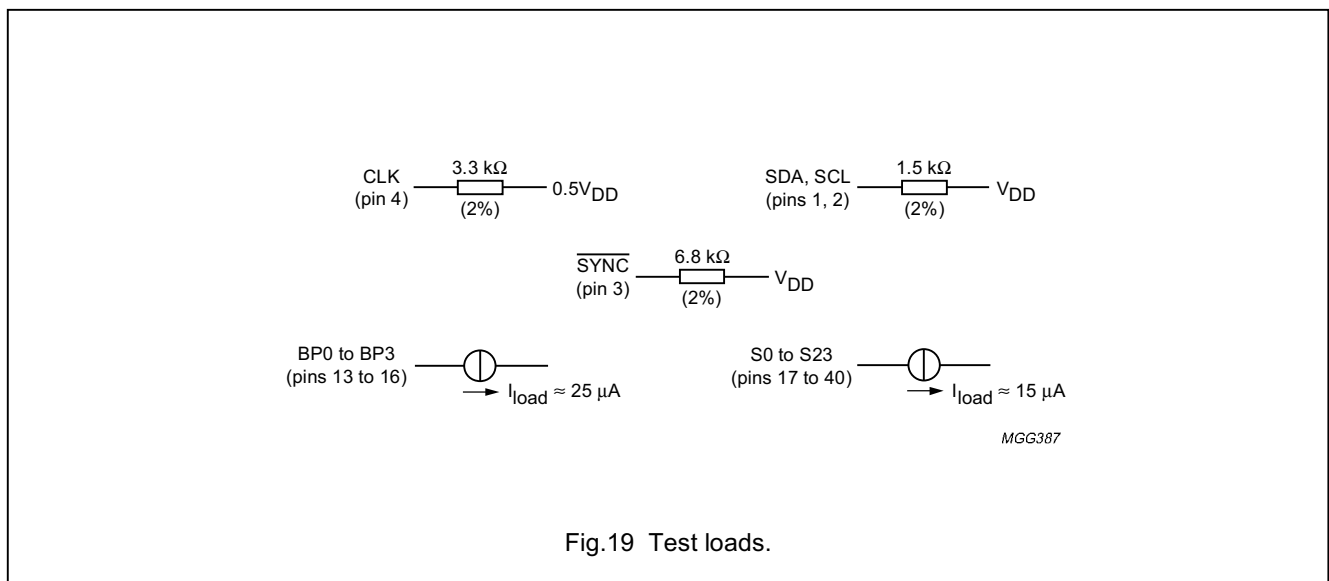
CLK
(pin 4)
3.3 kΩ
(2%)
$0.5V_{DD}$

SDA, SCL
(pins 1, 2)
1.5 kΩ
(2%)
$V_{DD}$

$\overline{SYNC}$
(pin 3)
6.8 kΩ
(2%)
$V_{DD}$

BP0 to BP3
(pins 13 to 16)
$I_{load} \approx 25\ \mu A$

S0 to S23
(pins 17 to 40)
$I_{load} \approx 15\ \mu A$

MGG387

Fig.19 Test loads.